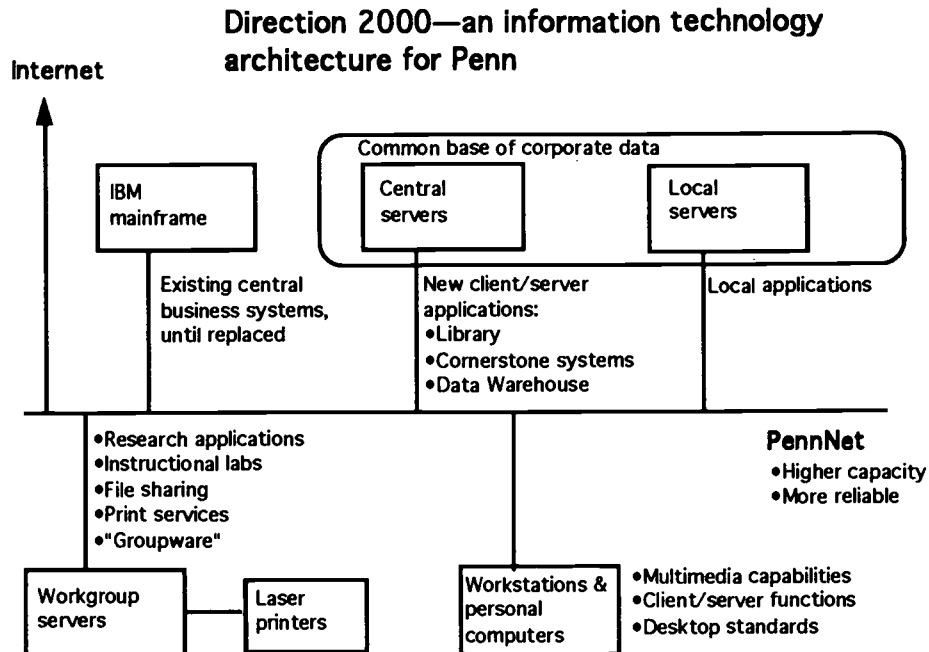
Direction 2000—an information technology architecture for Penn

Internet

Common base of corporate data

IBM mainframe

Central servers

Local servers

Existing central business systems, until replaced

New client/server applications:
•Library
•Cornerstone systems
•Data Warehouse

Local applications

•Research applications
•Instructional labs
•File sharing
•Print services
•"Groupware"

PennNet
•Higher capacity
•More reliable

Workgroup servers

Laser printers

Workstations & personal computers

•Multimedia capabilities
•Client/server functions
•Desktop standards